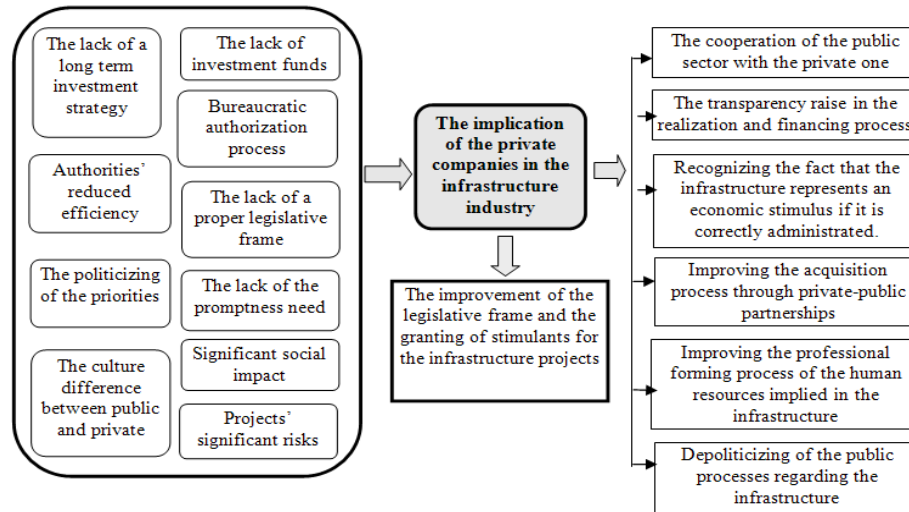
The lack of a long term investment strategy

The lack of investment funds

Bureaucratic authorization process

Authorities' reduced efficiency

The lack of a proper legislative frame

The politicizing of the priorities

The lack of the promptness need

The culture difference between public and private

Significant social impact

Projects' significant risks

The implication of the private companies in the infrastructure industry

The improvement of the legislative frame and the granting of stimulants for the infrastructure projects

The cooperation of the public sector with the private one

The transparency raise in the realization and financing process

Recognizing the fact that the infrastructure represents an economic stimulus if it is correctly administrated.

Improving the acquisition process through private-public partnerships

Improving the professional forming process of the human resources implied in the infrastructure

Depoliticizing of the public processes regarding the infrastructure